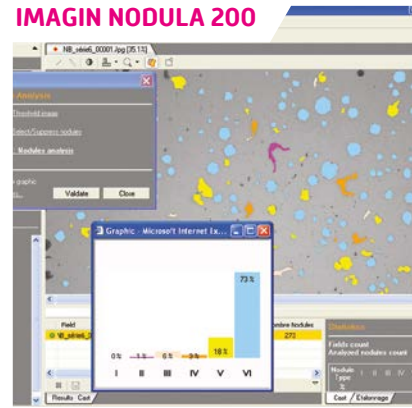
IMAGIN NODULA 200

NB_série6_00001.jpg [25.1%]

Analysis

Threshold image

Select/Suppress nodules

Nodules analysis

graphic

Validate

Close

Graphic - Microsoft Internet Ex...

0 %

1 %

6 %

3 %

18 %

73 %

I

II

III

IV

V

VI

Field

NB_série6_

nbre Nodules

272

Results

Cost

Statistics

Fields count

Analyzed nodules count

Nodule Type

%

I

II

III

IV

Cost

Etalonnage